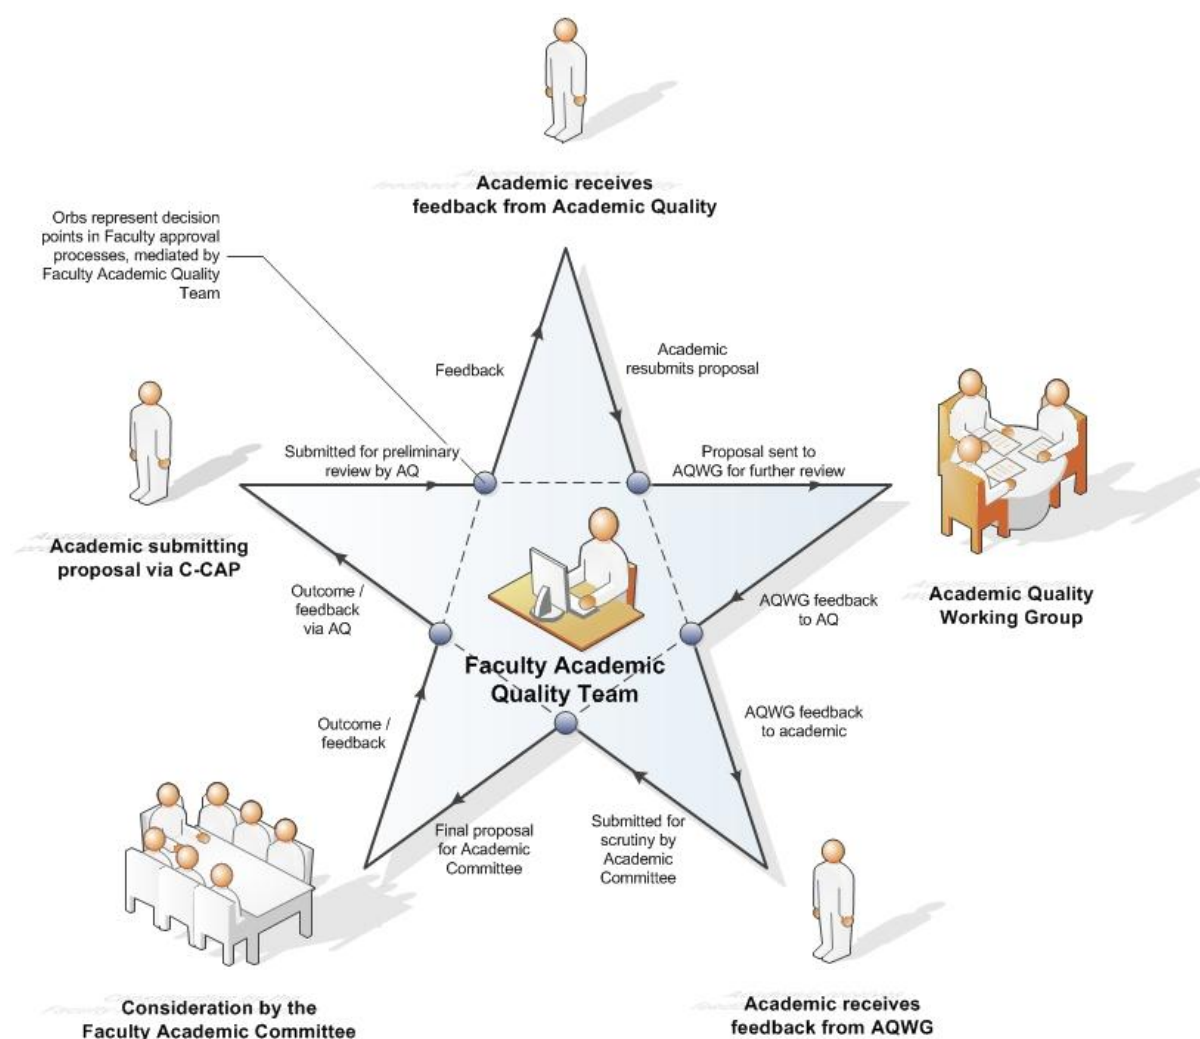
Academic receives feedback from Academic Quality

Orbs represent decision points in Faculty approval processes, mediated by Faculty Academic Quality Team

Feedback

Academic resubmits proposal

Submitted for preliminary review by AQ

Proposal sent to AQWG for further review

Academic submitting proposal via C-CAP

Outcome / feedback via AQ

AQWG feedback to AQ

Academic Quality Working Group

Faculty Academic Quality Team

Outcome / feedback

AQWG feedback to academic

Final proposal for Academic Committee

Submitted for scrutiny by Academic Committee

Consideration by the Faculty Academic Committee

Academic receives feedback from AQWG